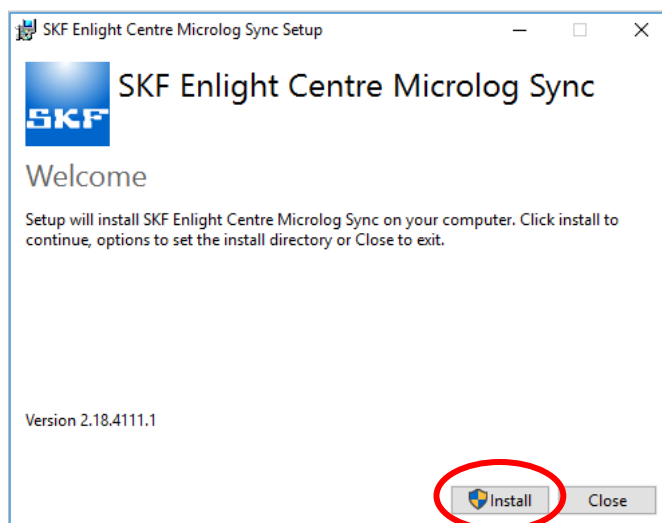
SKF Enlight Centre Microlog Sync Setup

SKF

SKF Enlight Centre Micrologs Sync

Welcome

Setup will install SKF Enlight Centre Microlog Sync on your computer. Click install to continue, options to set the install directory or Close to exit.

Version 2.18.4111.1

Install

Close